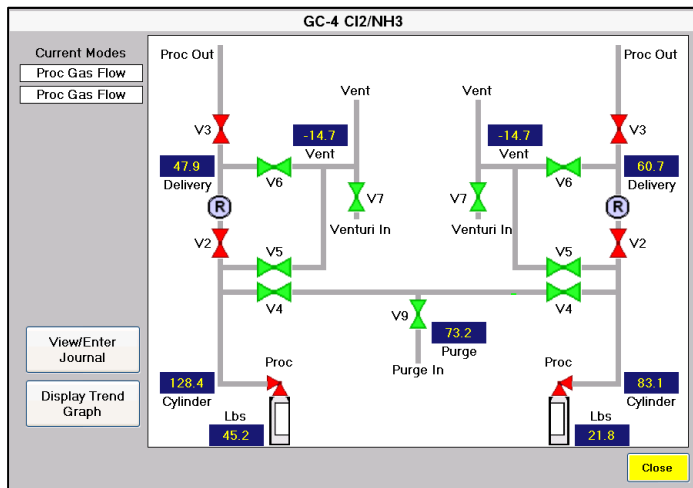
GC-4 Cl2/NH3

Current Modes
Proc Gas Flow
Proc Gas Flow

View/Enter Journal

Display Trend Graph

Proc Out
V3
47.9
Delivery
R
V2
-14.7
Vent
Vent
V6
V7
Venturi In
V5
V4
128.4
Cylinder
Proc
Lbs
45.2

V9
73.2
Purge
Purge In

Vent
-14.7
Vent
V7
Venturi In
V6
V5
V4
Proc Out
V3
60.7
Delivery
R
V2
Proc
83.1
Cylinder
Lbs
21.8

Close